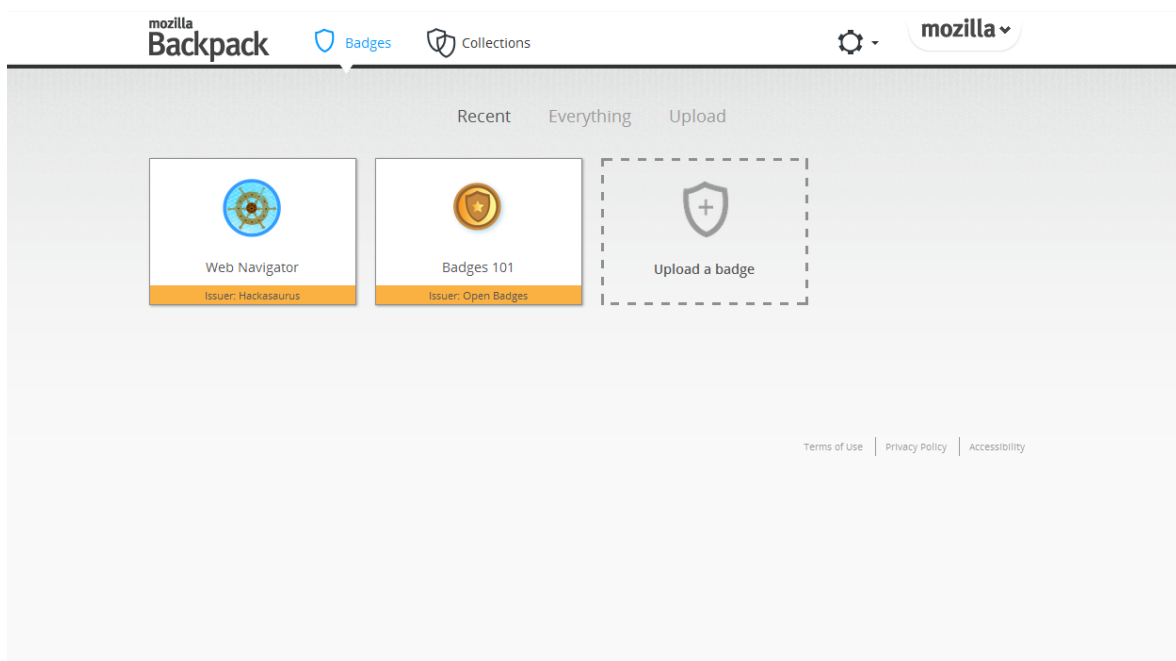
mozilla Backpack

Badges

Collections

mozilla

Recent Everything Upload

Web Navigator

Issuer: Hackasaurus

Badges 101

Issuer: Open Badges

Upload a badge

Terms of Use | Privacy Policy | Accessibility